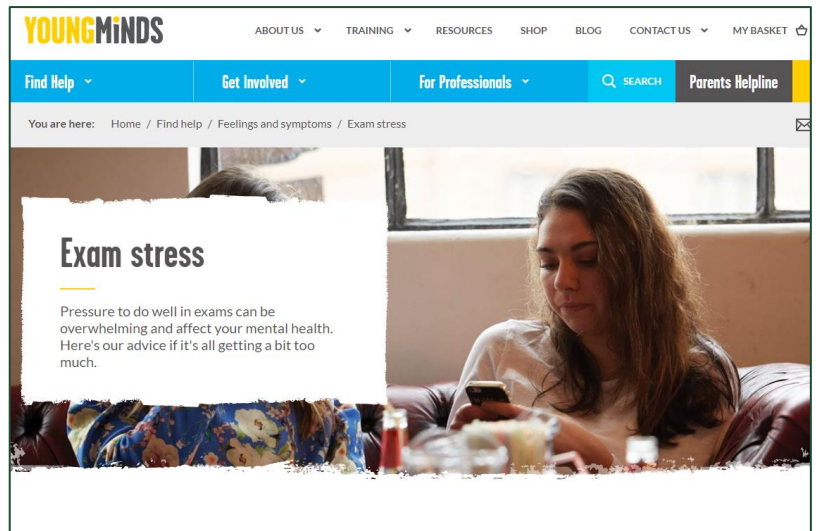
YOUNGMINDS

ABOUT US
TRAINING
RESOURCES
SHOP
BLOG
CONTACT US
MY BASKET

Find Help
Get Involved
For Professionals
SEARCH
Parents Helpline

You are here: Home / Find help / Feelings and symptoms / Exam stress

Exam stress

Pressure to do well in exams can be overwhelming and affect your mental health. Here's our advice if it's all getting a bit too much.